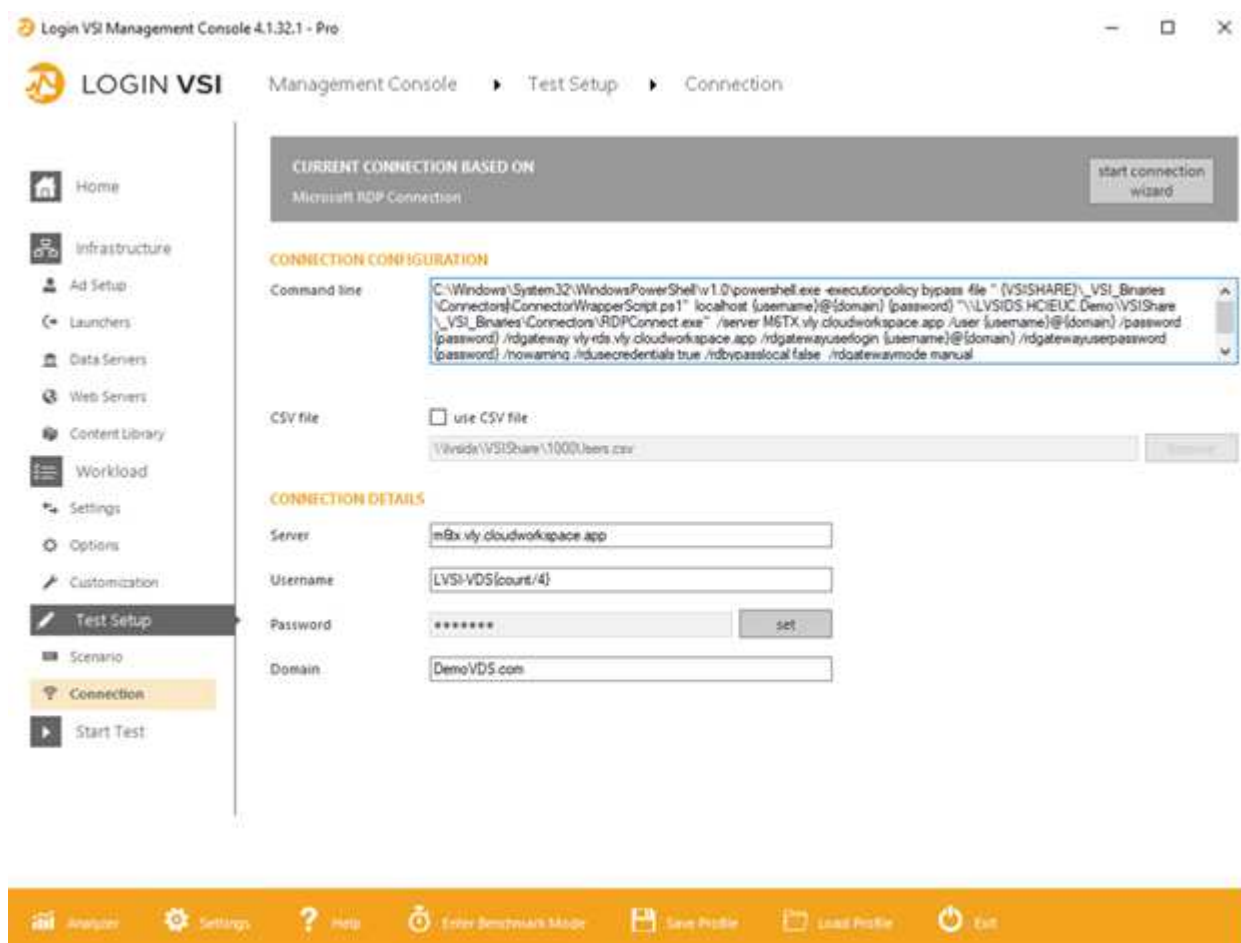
Login VSI Management Console 4.1.32.1 - Pro

LOGIN VSI

Management Console ▸ Test Setup ▸ Connection

Home
Infrastructure
Ad Setup
Launchers
Data Servers
Web Servers
Content Library
Workload
Settings
Options
Customization
Test Setup
Scenario
Connection
Start Test

CURRENT CONNECTION BASED ON
Microsoft RDP Connection

start connection wizard

CONNECTION CONFIGURATION

Command line

C:\Windows\System32\WindowsPowerShell\v1.0\powershell.exe -executionpolicy bypass -file " {VSISHARE}\_VSI_Binaries\Connectors\ConnectorWrapperScript.ps1" localhost {username}@{domain} {password} "\\LVSIDS.HCIEUC.Demo\VSIShare\_VSI_Binaries\Connectors\RDPConnect.exe" /server M6TX.vly.cloudworkspace.app /user {username}@{domain} /password {password} /rdgateway vly-rds.vly.cloudworkspace.app /rdgatewayuserlogin {username}@{domain} /rdgatewayuserpassword {password} /nowarning /rdusecredentials true /rdbypasslocal false /rdgatewaymode manual

CSV file

use CSV file

\\lvsids\VSIShare\1000Users.csv

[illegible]

CONNECTION DETAILS

Server
m6tx.vly.cloudworkspace.app

Username
LVSI-VDS{count/4}

Password
*******
set

Domain
DemoVDS.com

Analyzer   Settings   Help   Enter Benchmark Mode   Save Profile   Load Profile   Exit